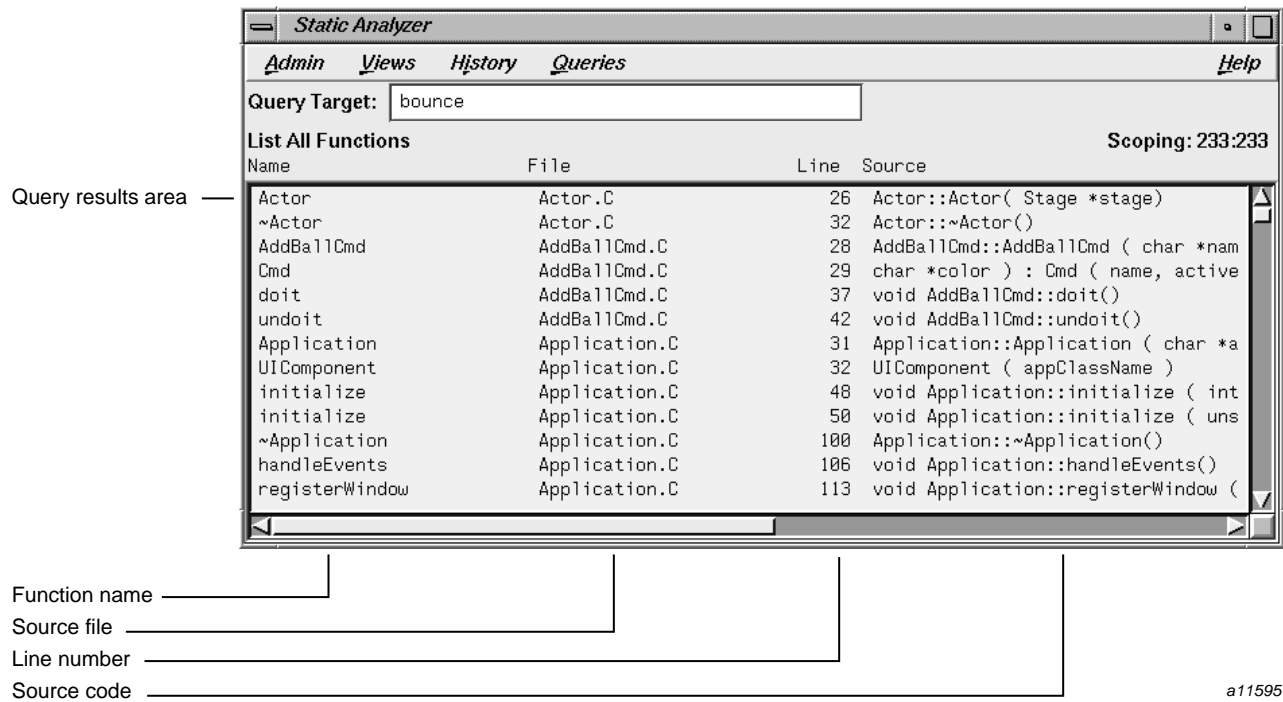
Static Analyzer

Admin Views History Queries Help

Query Target: bounce

List All Functions

Scoping: 233:233

Query results area

| Name | File | Line | Source |
|---|---|---|---|
| Actor | Actor.C | 26 | Actor::Actor( Stage *stage) |
| ~Actor | Actor.C | 32 | Actor::~Actor() |
| AddBallCmd | AddBallCmd.C | 28 | AddBallCmd::AddBallCmd ( char *nam |
| Cmd | AddBallCmd.C | 29 | char *color ) : Cmd ( name, active |
| doit | AddBallCmd.C | 37 | void AddBallCmd::doit() |
| undoit | AddBallCmd.C | 42 | void AddBallCmd::undoit() |
| Application | Application.C | 31 | Application::Application ( char *a |
| UIComponent | Application.C | 32 | UIComponent ( appClassName ) |
| initialize | Application.C | 48 | void Application::initialize ( int |
| initialize | Application.C | 50 | void Application::initialize ( uns |
| ~Application | Application.C | 100 | Application::~Application() |
| handleEvents | Application.C | 106 | void Application::handleEvents() |
| registerWindow | Application.C | 113 | void Application::registerWindow ( |

Function name

Source file

Line number

Source code

a11595